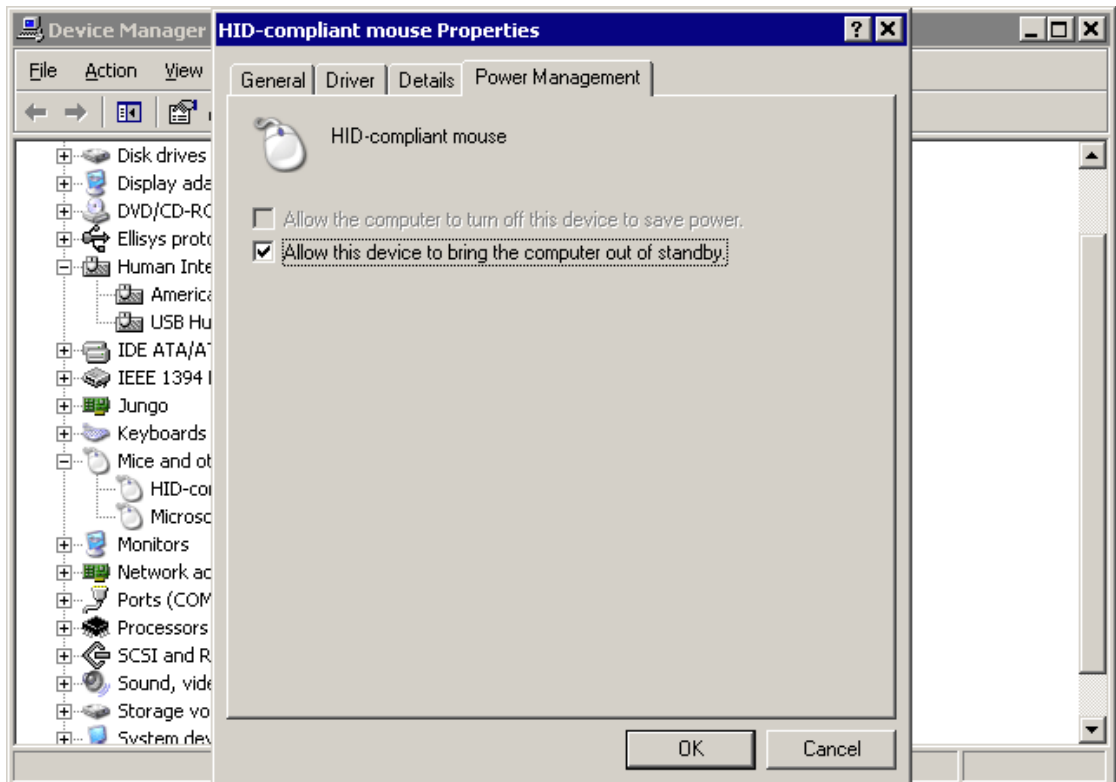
Device Manager

File Action View

Disk drives
Display ada
DVD/CD-RC
Ellisys protc
Human Inte
America
USB Hu
IDE ATA/AT
IEEE 1394 I
Jungo
Keyboards
Mice and ot
HID-cor
Microsc
Monitors
Network ac
Ports (COM
Processors
SCSI and R
Sound, vide
Storage vo
System dev

HID-compliant mouse Properties

? X

General | Driver | Details | Power Management

HID-compliant mouse

Allow the computer to turn off this device to save power.

Allow this device to bring the computer out of standby.

OK Cancel